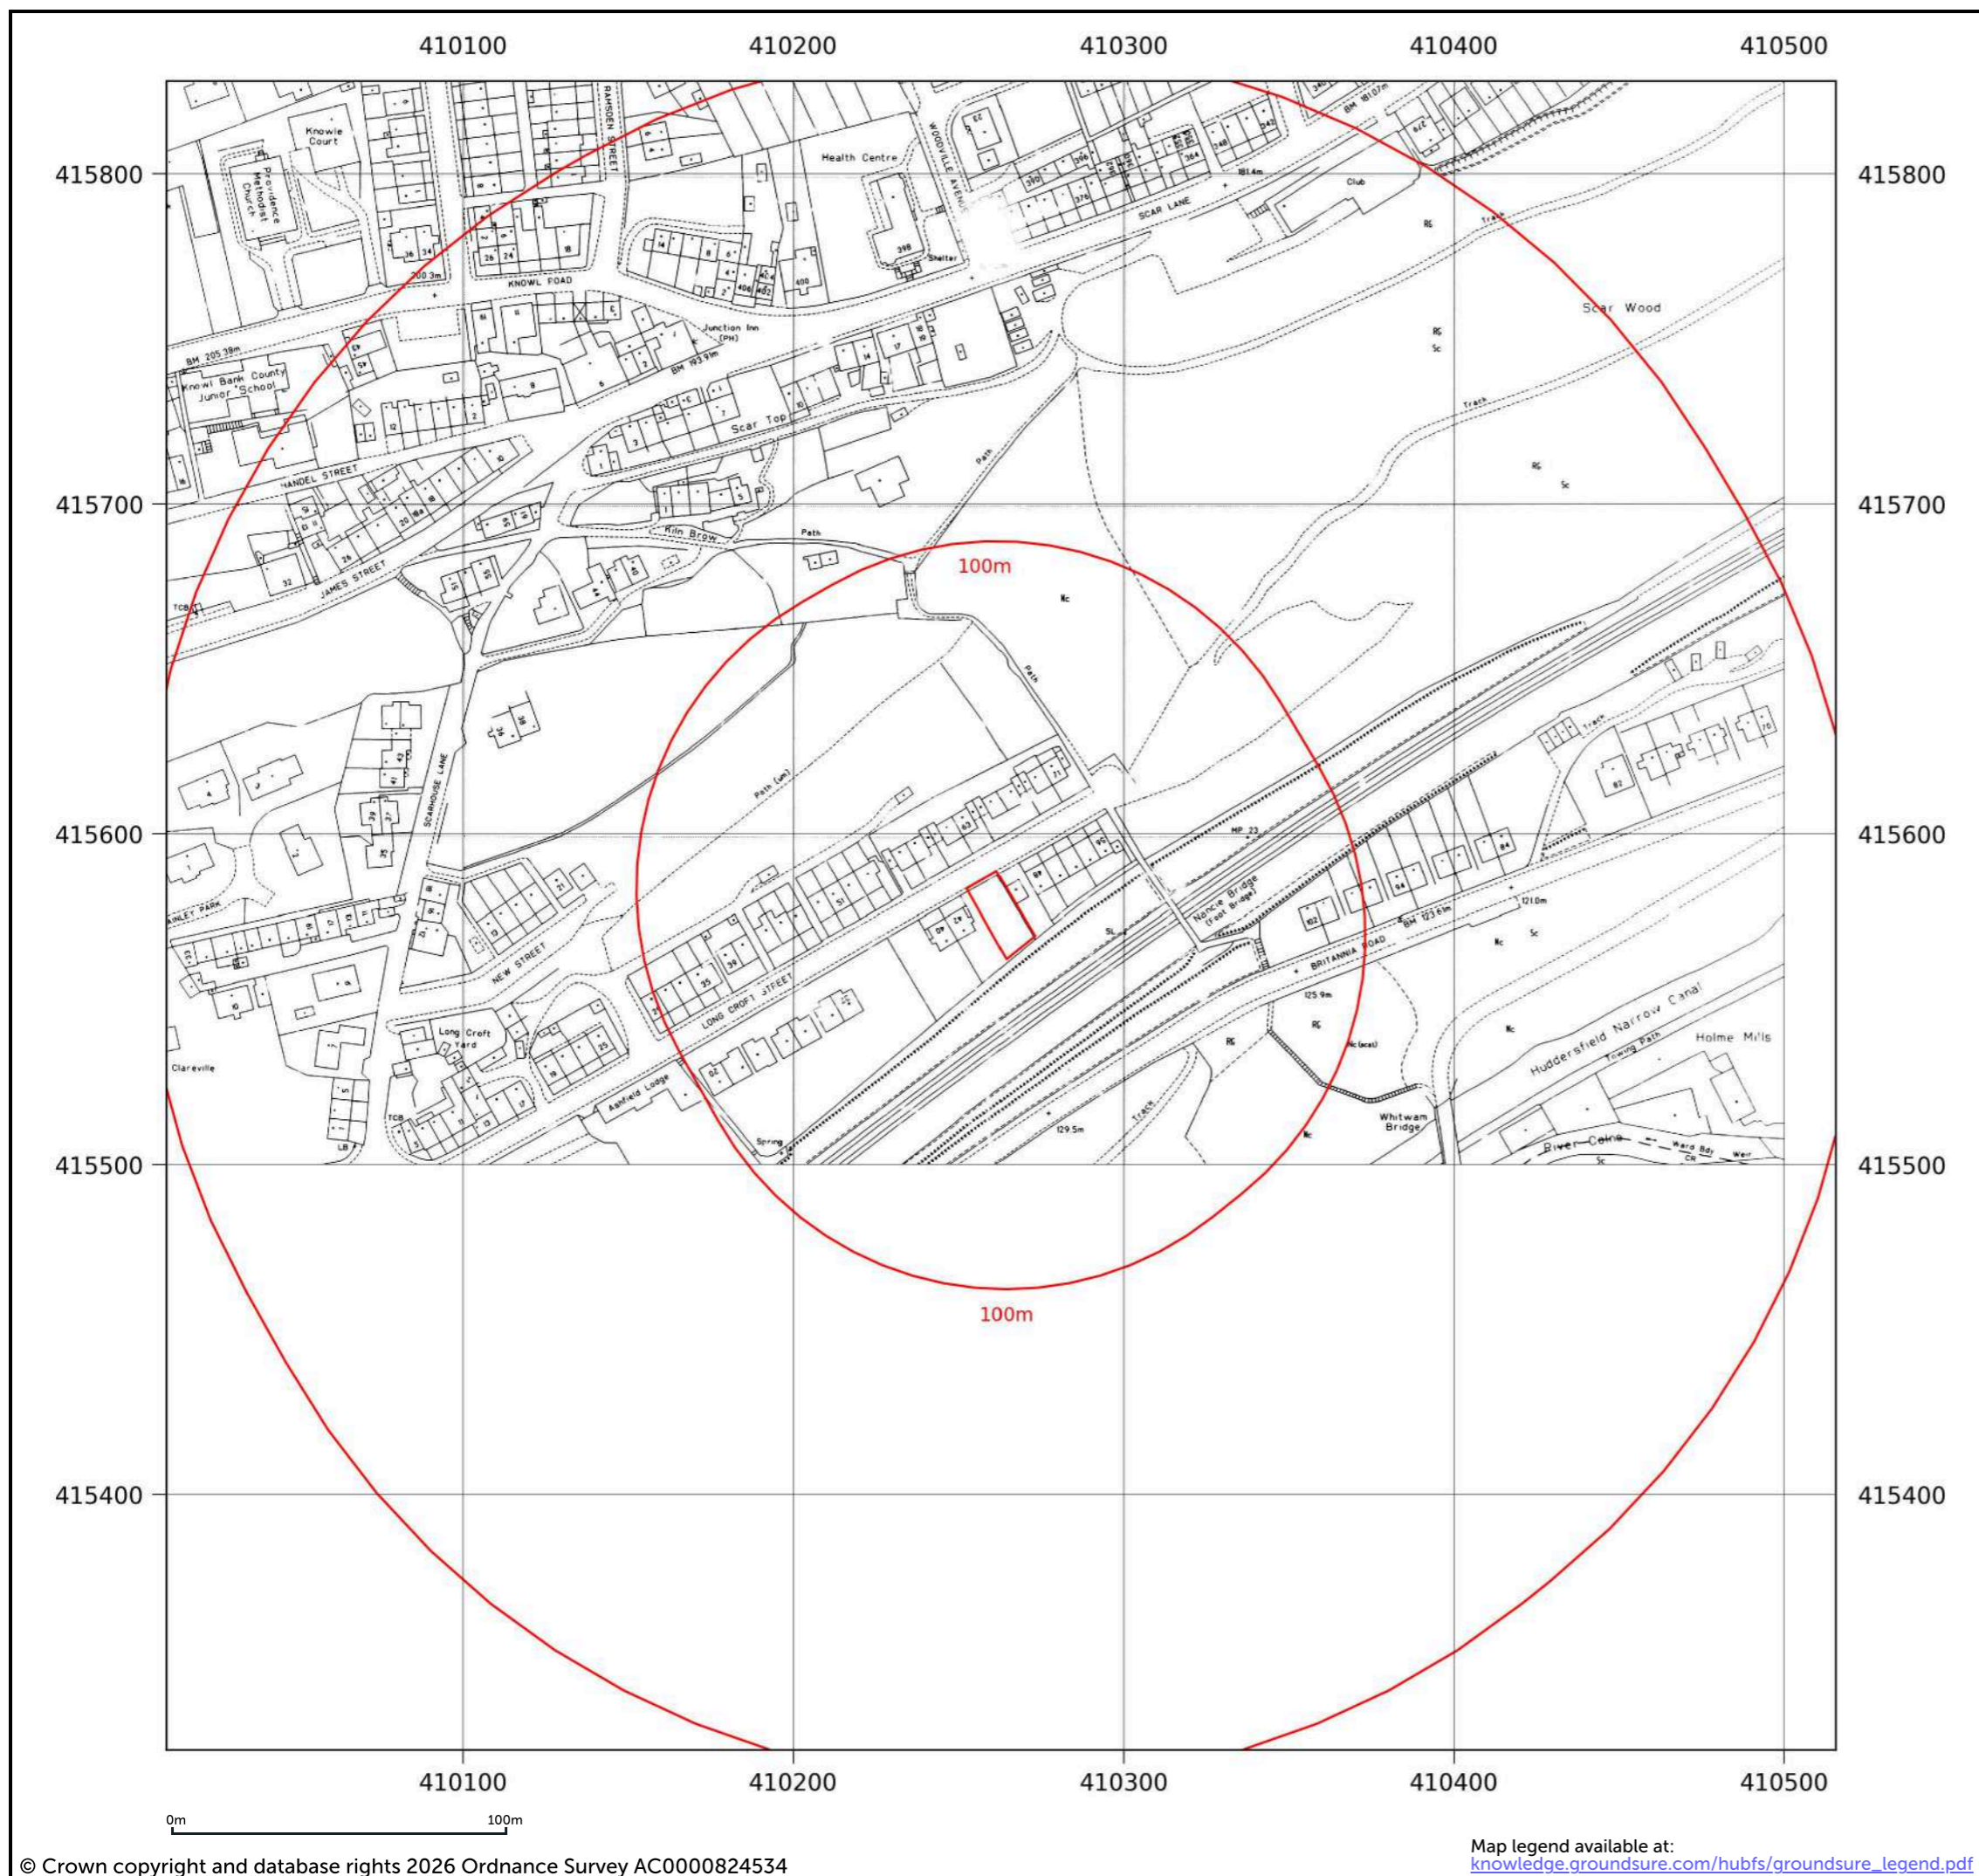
410100 410200 410300 410400 410500

415800 415800

Knowle Court
Providence Methodist Church
RAMSDEN STREET
Health Centre
WOODVILLE AVENUE
SCAR LANE
Club
Shelter
KNOWL ROAD
Junction Inn (PH)
Scar Wood
BM 205.39m
Knowl Bank County Junior School
BM 193.91m
Scar Top
Track
HANDEL STREET
Path
Kiln Brow
JAMES STREET

415700 415700

100m
Path
SCARHOUSE LANE
Path (um)
MP 23
Track

415600 415600

NEW STREET
LONG CROFT STREET
Nancie Bridge (Foot Bridge)
BRITANNIA ROAD
BM 123.61m
121.0m
Long Croft Yard
Clareville
Ashfield Lodge
Spring
125.9m
Huddersfield Narrow Canal
Towing Path
Holme Mills
Whitwam Bridge
129.5m
Track
River Colne
Weir

415500 415500

100m

415400 415400

410100 410200 410300 410400 410500

0m 100m

© Crown copyright and database rights 2026 Ordnance Survey AC0000824534

Map legend available at:
knowledge.groundsure.com/hubfs/groundsure_legend.pdf